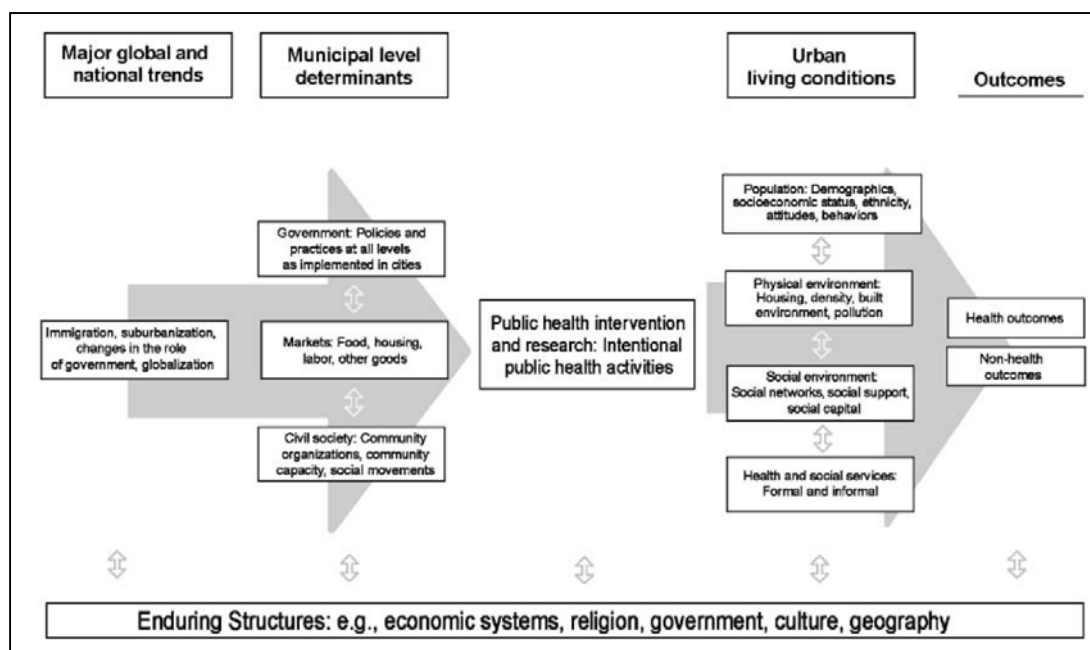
Major global and national trends

Municipal level determinants

Urban living conditions

Outcomes

Immigration, suburbanization, changes in the role of government, globalization

Government: Policies and practices at all levels as implemented in cities

Markets: Food, housing, labor, other goods

Civil society: Community organizations, community capacity, social movements

Public health intervention and research: Intentional public health activities

Population: Demographics, socioeconomic status, ethnicity, attitudes, behaviors

Physical environment: Housing, density, built environment, pollution

Social environment: Social networks, social support, social capital

Health and social services: Formal and informal

Health outcomes

Non-health outcomes

Enduring Structures: e.g., economic systems, religion, government, culture, geography